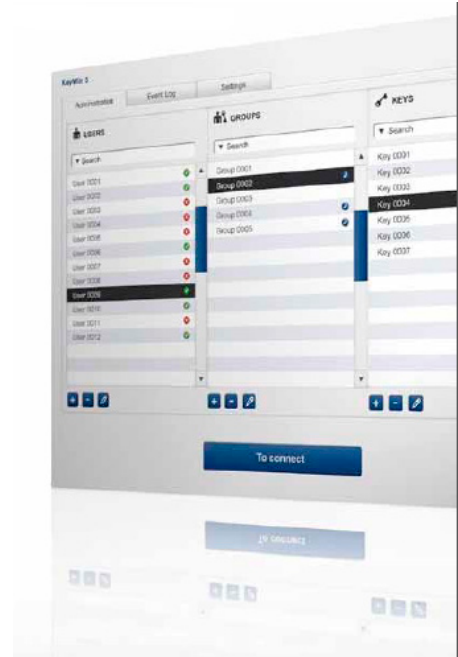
KeyWin 3

Administration

Event Log

Settings

USERS

▼ Search

User 0001
User 0002
User 0003
User 0004
User 0005
User 0006
User 0007
User 0008
User 0009
User 0010
User 0011
User 0012

GROUPS

▼ Search

Group 0001
Group 0002
Group 0003
Group 0004
Group 0005

KEYS

▼ Search

Key 0001
Key 0002
Key 0003
Key 0004
Key 0005
Key 0006
Key 0007

To connect